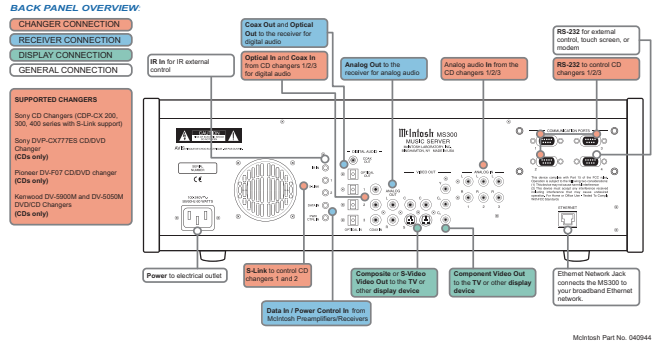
BACK PANEL OVERVIEW:

CHANGER CONNECTION

RECEIVER CONNECTION

DISPLAY CONNECTION

GENERAL CONNECTION

SUPPORTED CHANGERS

Sony CD Changers (CDP-CX 200, 300, 400 series with S-Link support)

Sony DVP-CX777ES CD/DVD Changer (CDs only)

Pioneer DV-F07 CD/DVD changer (CDs only)

Kenwood DV-5900M and DV-5050M DVD/CD Changers (CDs only)

IR In for IR external control

Coax Out and Optical Out to the receiver for digital audio

Optical In and Coax In from CD changers 1/2/3 for digital audio

Analog Out to the receiver for analog audio

Analog audio In from the CD changers 1/2/3

RS-232 for external control, touch screen, or modem

RS-232 to control CD changers 1/2/3

McIntosh MS300 MUSIC SERVER

Power to electrical outlet

S-Link to control CD changers 1 and 2

Data In / Power Control In from McIntosh Preamplifiers/Receivers

Composite or S-Video Video Out to the TV or other display device

Component Video Out to the TV or other display device

Ethernet Network Jack connects the MS300 to your broadband Ethernet network.

McIntosh Part No. 040944